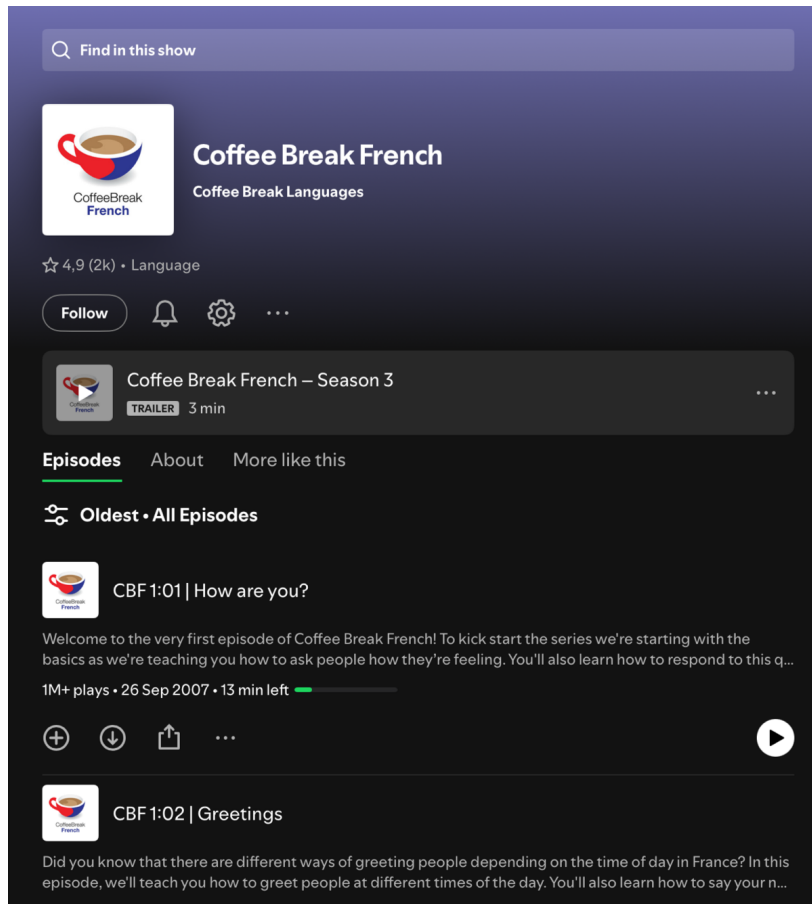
Find in this show

CoffeeBreak French

Coffee Break French

Coffee Break Languages

4,9 (2k) • Language

Follow

Coffee Break French – Season 3

TRAILER 3 min

Episodes About More like this

Oldest • All Episodes

CBF 1:01 | How are you?

Welcome to the very first episode of Coffee Break French! To kick start the series we're starting with the basics as we're teaching you how to ask people how they're feeling. You'll also learn how to respond to this q...

1M+ plays • 26 Sep 2007 • 13 min left

CBF 1:02 | Greetings

Did you know that there are different ways of greeting people depending on the time of day in France? In this episode, we'll teach you how to greet people at different times of the day. You'll also learn how to say your n...